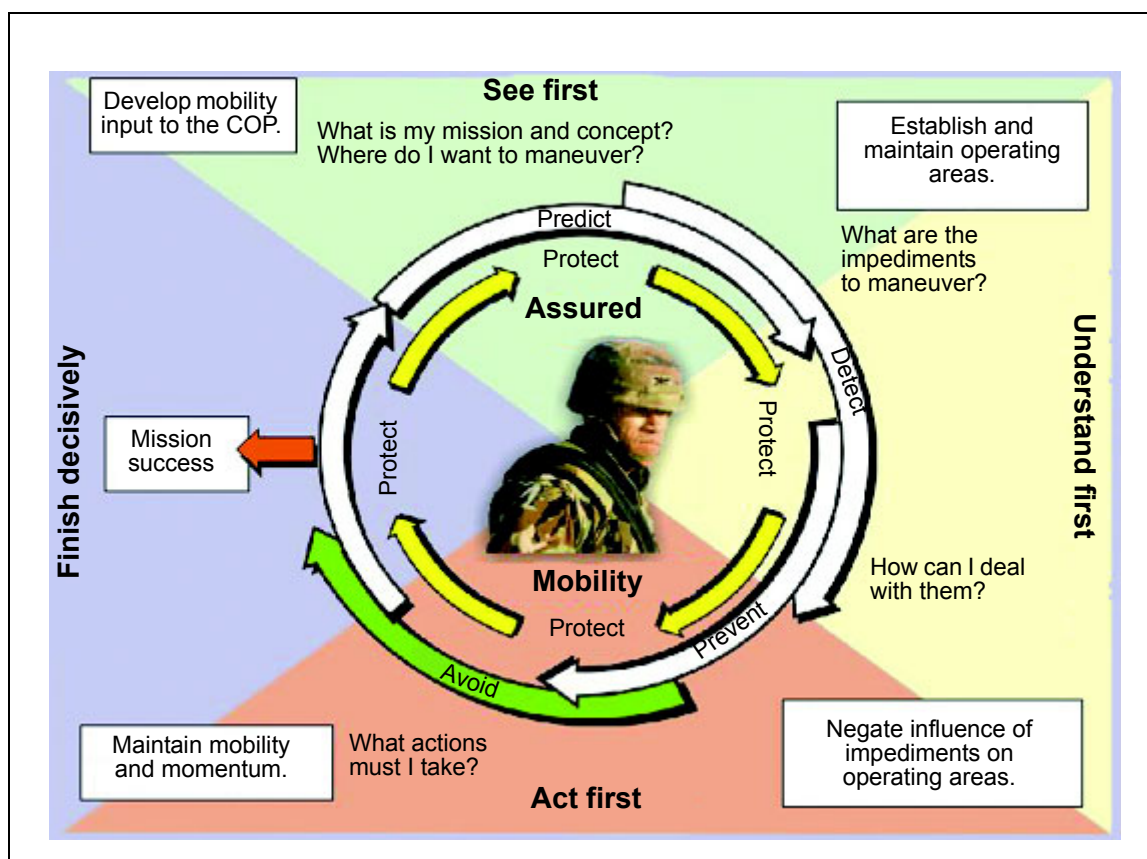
Develop mobility input to the COP.

See first

What is my mission and concept? Where do I want to maneuver?

Establish and maintain operating areas.

Predict

Protect

What are the impediments to maneuver?

Assured

Understand first

Finish decisively

Detect

Protect

Protect

Mission success

How can I deal with them?

Mobility

Prevent

Protect

Avoid

Maintain mobility and momentum.

What actions must I take?

Negate influence of impediments on operating areas.

Act first